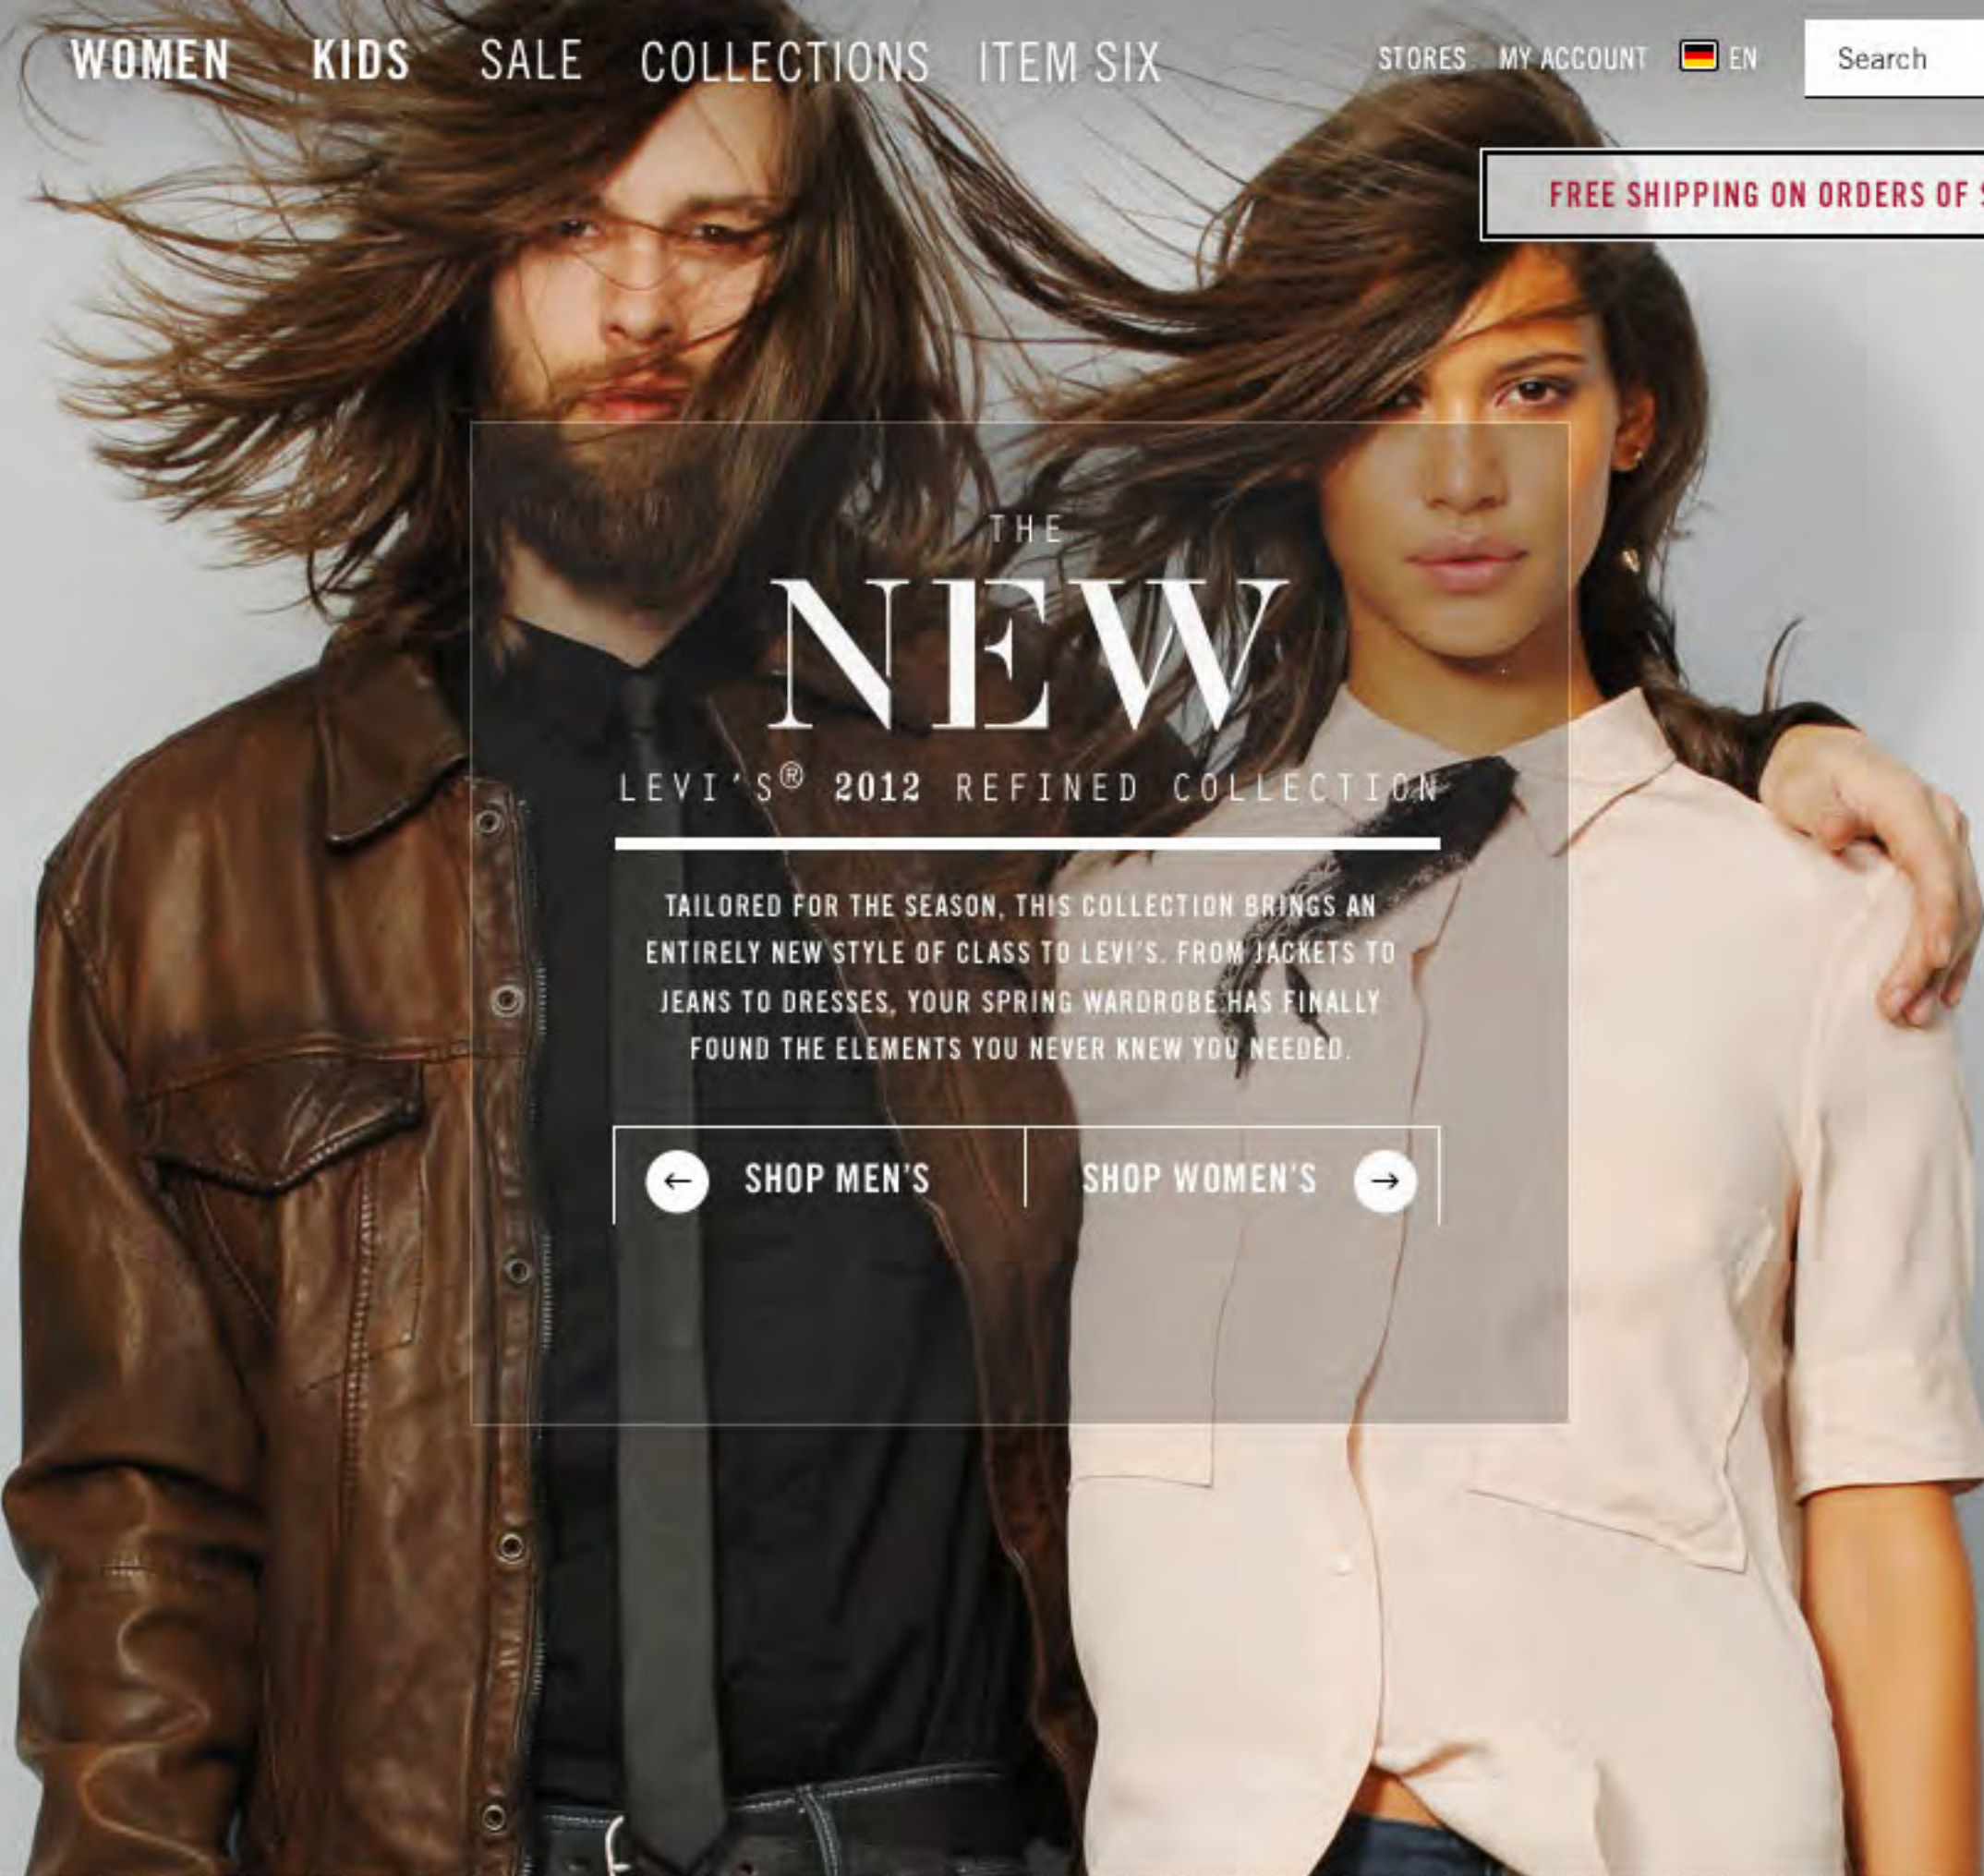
WOMEN KIDS SALE COLLECTIONS ITEM SIX

STORES MY ACCOUNT EN

Search

FREE SHIPPING ON ORDERS OF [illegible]

THE

NEW

LEVI'S® 2012 REFINED COLLECTION

TAILORED FOR THE SEASON, THIS COLLECTION BRINGS AN ENTIRELY NEW STYLE OF CLASS TO LEVI'S. FROM JACKETS TO JEANS TO DRESSES, YOUR SPRING WARDROBE HAS FINALLY FOUND THE ELEMENTS YOU NEVER KNEW YOU NEEDED.

← SHOP MEN'S

SHOP WOMEN'S →